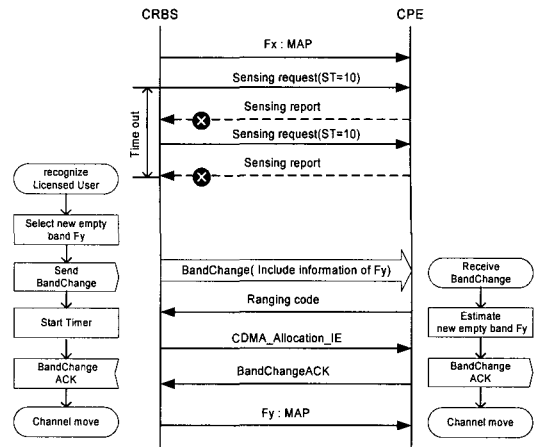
CRBS

CPE

Fx : MAP

Sensing request(ST=10)

Sensing report

Sensing request(ST=10)

Sensing report

Time out

recognize Licensed User

Select new empty band Fy

Send BandChange

Start Timer

BandChange ACK

Channel move

BandChange( Include information of Fy)

Ranging code

CDMA_Allocation_IE

BandChangeACK

Fy : MAP

Receive BandChange

Estimate new empty band Fy

BandChange ACK

Channel move